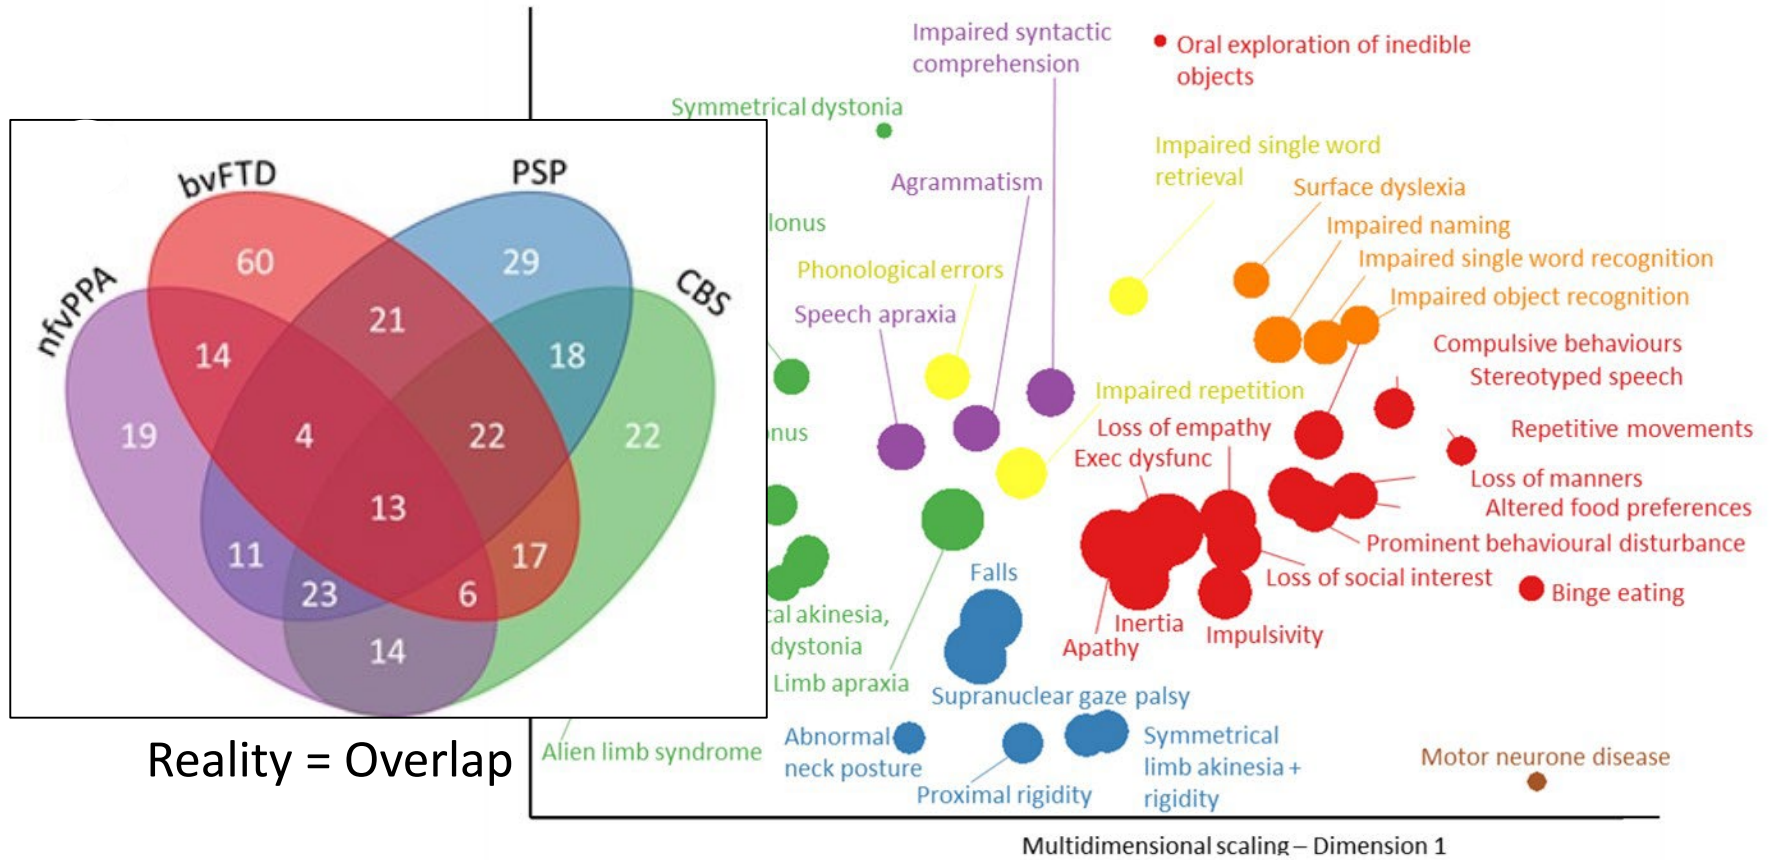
bvFTD
PSP
nfvPPA
CBS
60
29
21
14
18
19
4
22
22
13
11
17
23
6
14

Reality = Overlap

Impaired syntactic comprehension
Oral exploration of inedible objects
Symmetrical dystonia
Impaired single word retrieval
Agrammatism
Surface dyslexia
lonus
Impaired naming
Phonological errors
Impaired single word recognition
Speech apraxia
Impaired object recognition
Compulsive behaviours
Stereotyped speech
Impaired repetition
Loss of empathy
nus
Repetitive movements
Exec dysfunc
Loss of manners
Altered food preferences
Prominent behavioural disturbance
Falls
Loss of social interest
Binge eating
cal akinesia, dystonia
Inertia
Impulsivity
Apathy
Limb apraxia
Supranuclear gaze palsy
Alien limb syndrome
Abnormal neck posture
Symmetrical limb akinesia + rigidity
Motor neurone disease
Proximal rigidity
Multidimensional scaling – Dimension 1